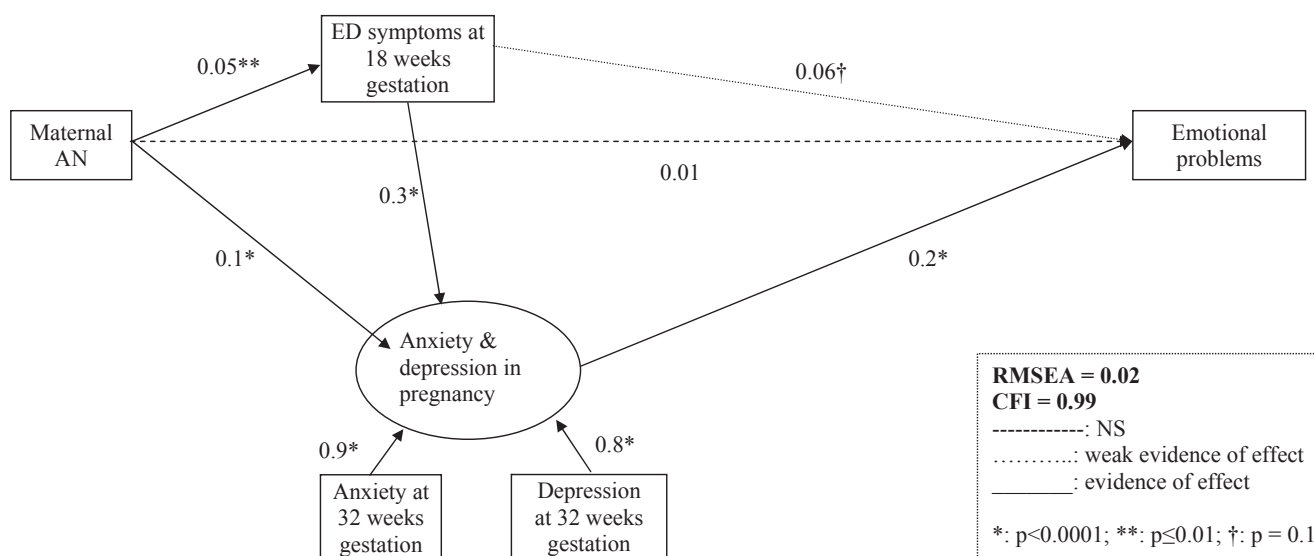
ED symptoms at 18 weeks gestation

0.05**

0.06†

Maternal AN

Emotional problems

0.01

0.3*

0.1*

0.2*

Anxiety & depression in pregnancy

0.9*

0.8*

Anxiety at 32 weeks gestation

Depression at 32 weeks gestation

**RMSEA = 0.02**
**CFI = 0.99**
------------: NS
………..: weak evidence of effect
_______: evidence of effect

*: p<0.0001; **: p≤0.01; †: p = 0.1